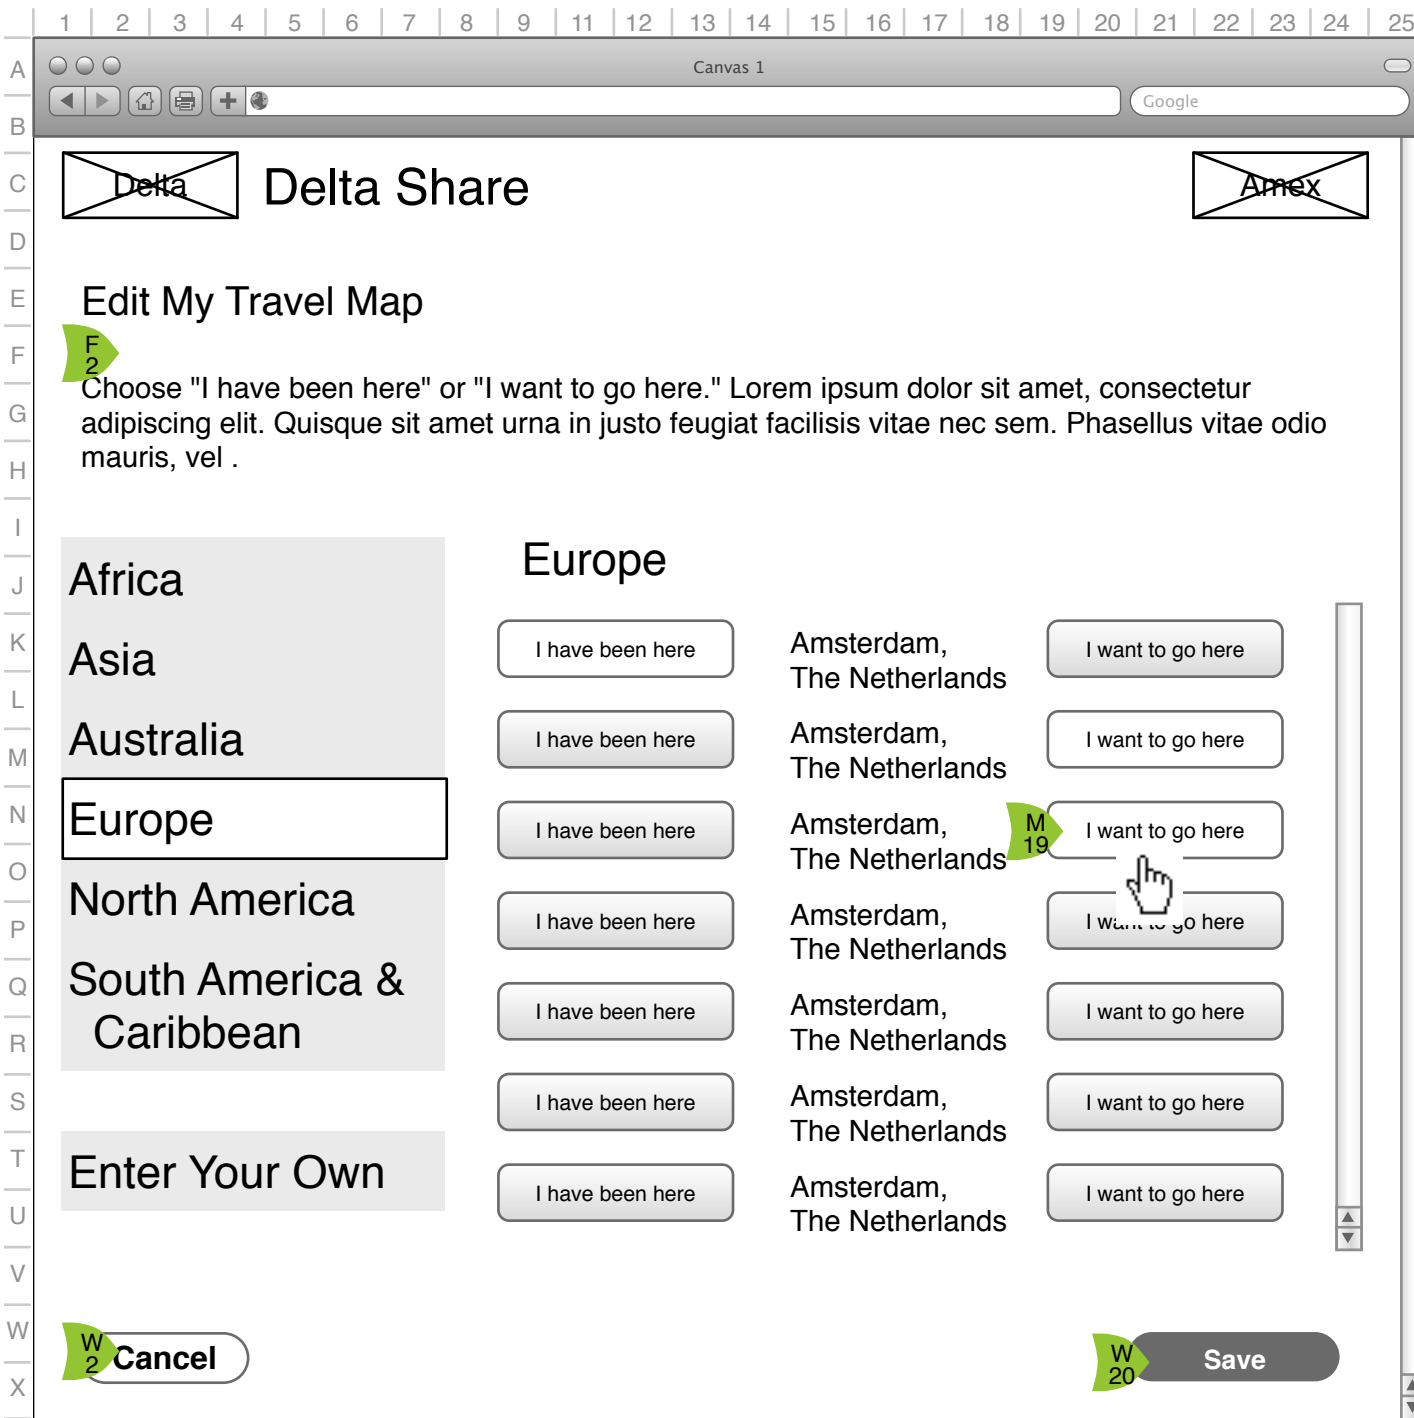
1 2 3 4 5 6 7 8 9 11 12 13 14 15 16 17 18 19 20 21 22 23 24 25

A B C D E F G H I J K L M N O P Q R S T U V W X

Canvas 1

Google

Delta

Delta Share

Amex

Edit My Travel Map

F 2

Choose "I have been here" or "I want to go here." Lorem ipsum dolor sit amet, consectetur adipiscing elit. Quisque sit amet urna in justo feugiat facilisis vitae nec sem. Phasellus vitae odio mauris, vel .

Africa

Asia

Australia

Europe

North America

South America & Caribbean

Enter Your Own

Europe

| I have been here | Amsterdam, The Netherlands | I want to go here |
|---|---|---|
| I have been here | Amsterdam, The Netherlands | I want to go here |
| I have been here | Amsterdam, The Netherlands | I want to go here |
| I have been here | Amsterdam, The Netherlands | I want to go here |
| I have been here | Amsterdam, The Netherlands | I want to go here |
| I have been here | Amsterdam, The Netherlands | I want to go here |
| I have been here | Amsterdam, The Netherlands | I want to go here |

M 19

W 2

Cancel

W 20

Save